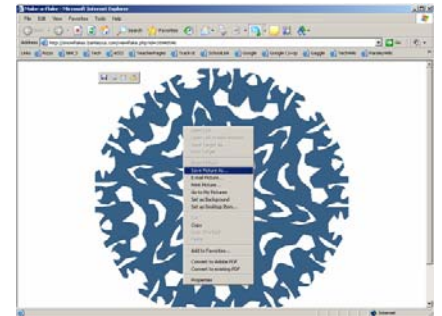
Make-a-Flake - Microsoft Internet Explorer

File Edit View Favorites Tools Help

Back Search Favorites

Address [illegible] Go

Links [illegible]

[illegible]
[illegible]
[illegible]
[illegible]
Save Picture As...
E-mail Picture...
Print Picture...
Go to My Pictures
Set as Background
Set as Desktop Item...
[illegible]
Copy
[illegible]
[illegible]
Add to Favorites...
Convert to Adobe PDF
Convert to existing PDF
Properties

Internet